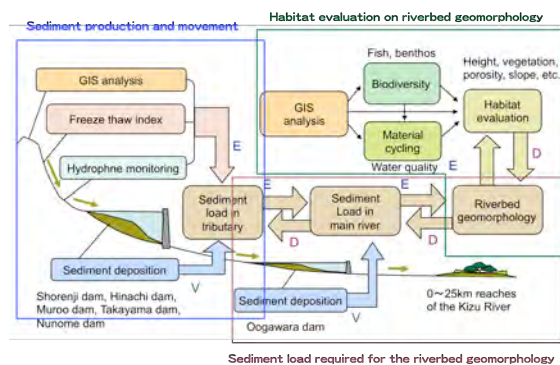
Sediment production and movement

Habitat evaluation on riverbed geomorphology

GIS analysis

Freeze thaw index

Hydrophne monitoring

E

Sediment load in tributary

Sediment deposition

V

Shorenji dam, Hinachi dam, Muroo dam, Takayama dam, Nunome dam

GIS analysis

Fish, benthos

Biodiversity

Material cycling

Water quality

E

Height, vegetation, porosity, slope, etc.

Habitat evaluation

D

E

D

Sediment Load in main river

E

D

Riverbed geomorphology

Sediment deposition

V

Oogawara dam

0～25km reaches of the Kizu River

Sediment load required for the riverbed geomorphology